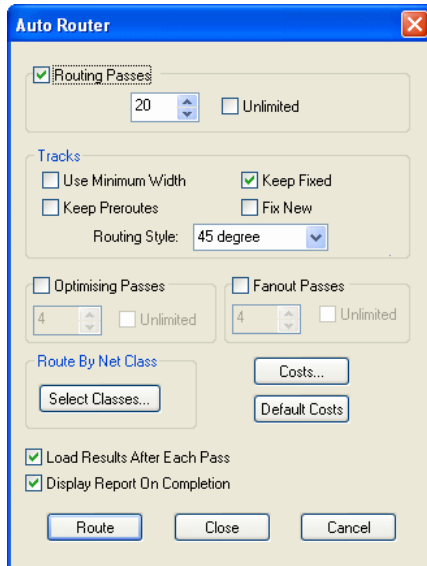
Auto Router

Routing Passes
20
Unlimited

Tracks
Use Minimum Width
Keep Fixed
Keep Preroutes
Fix New
Routing Style: 45 degree

Optimising Passes
4
Unlimited
Fanout Passes
4
Unlimited

Route By Net Class
Select Classes...
Costs...
Default Costs

Load Results After Each Pass
Display Report On Completion

Route
Close
Cancel